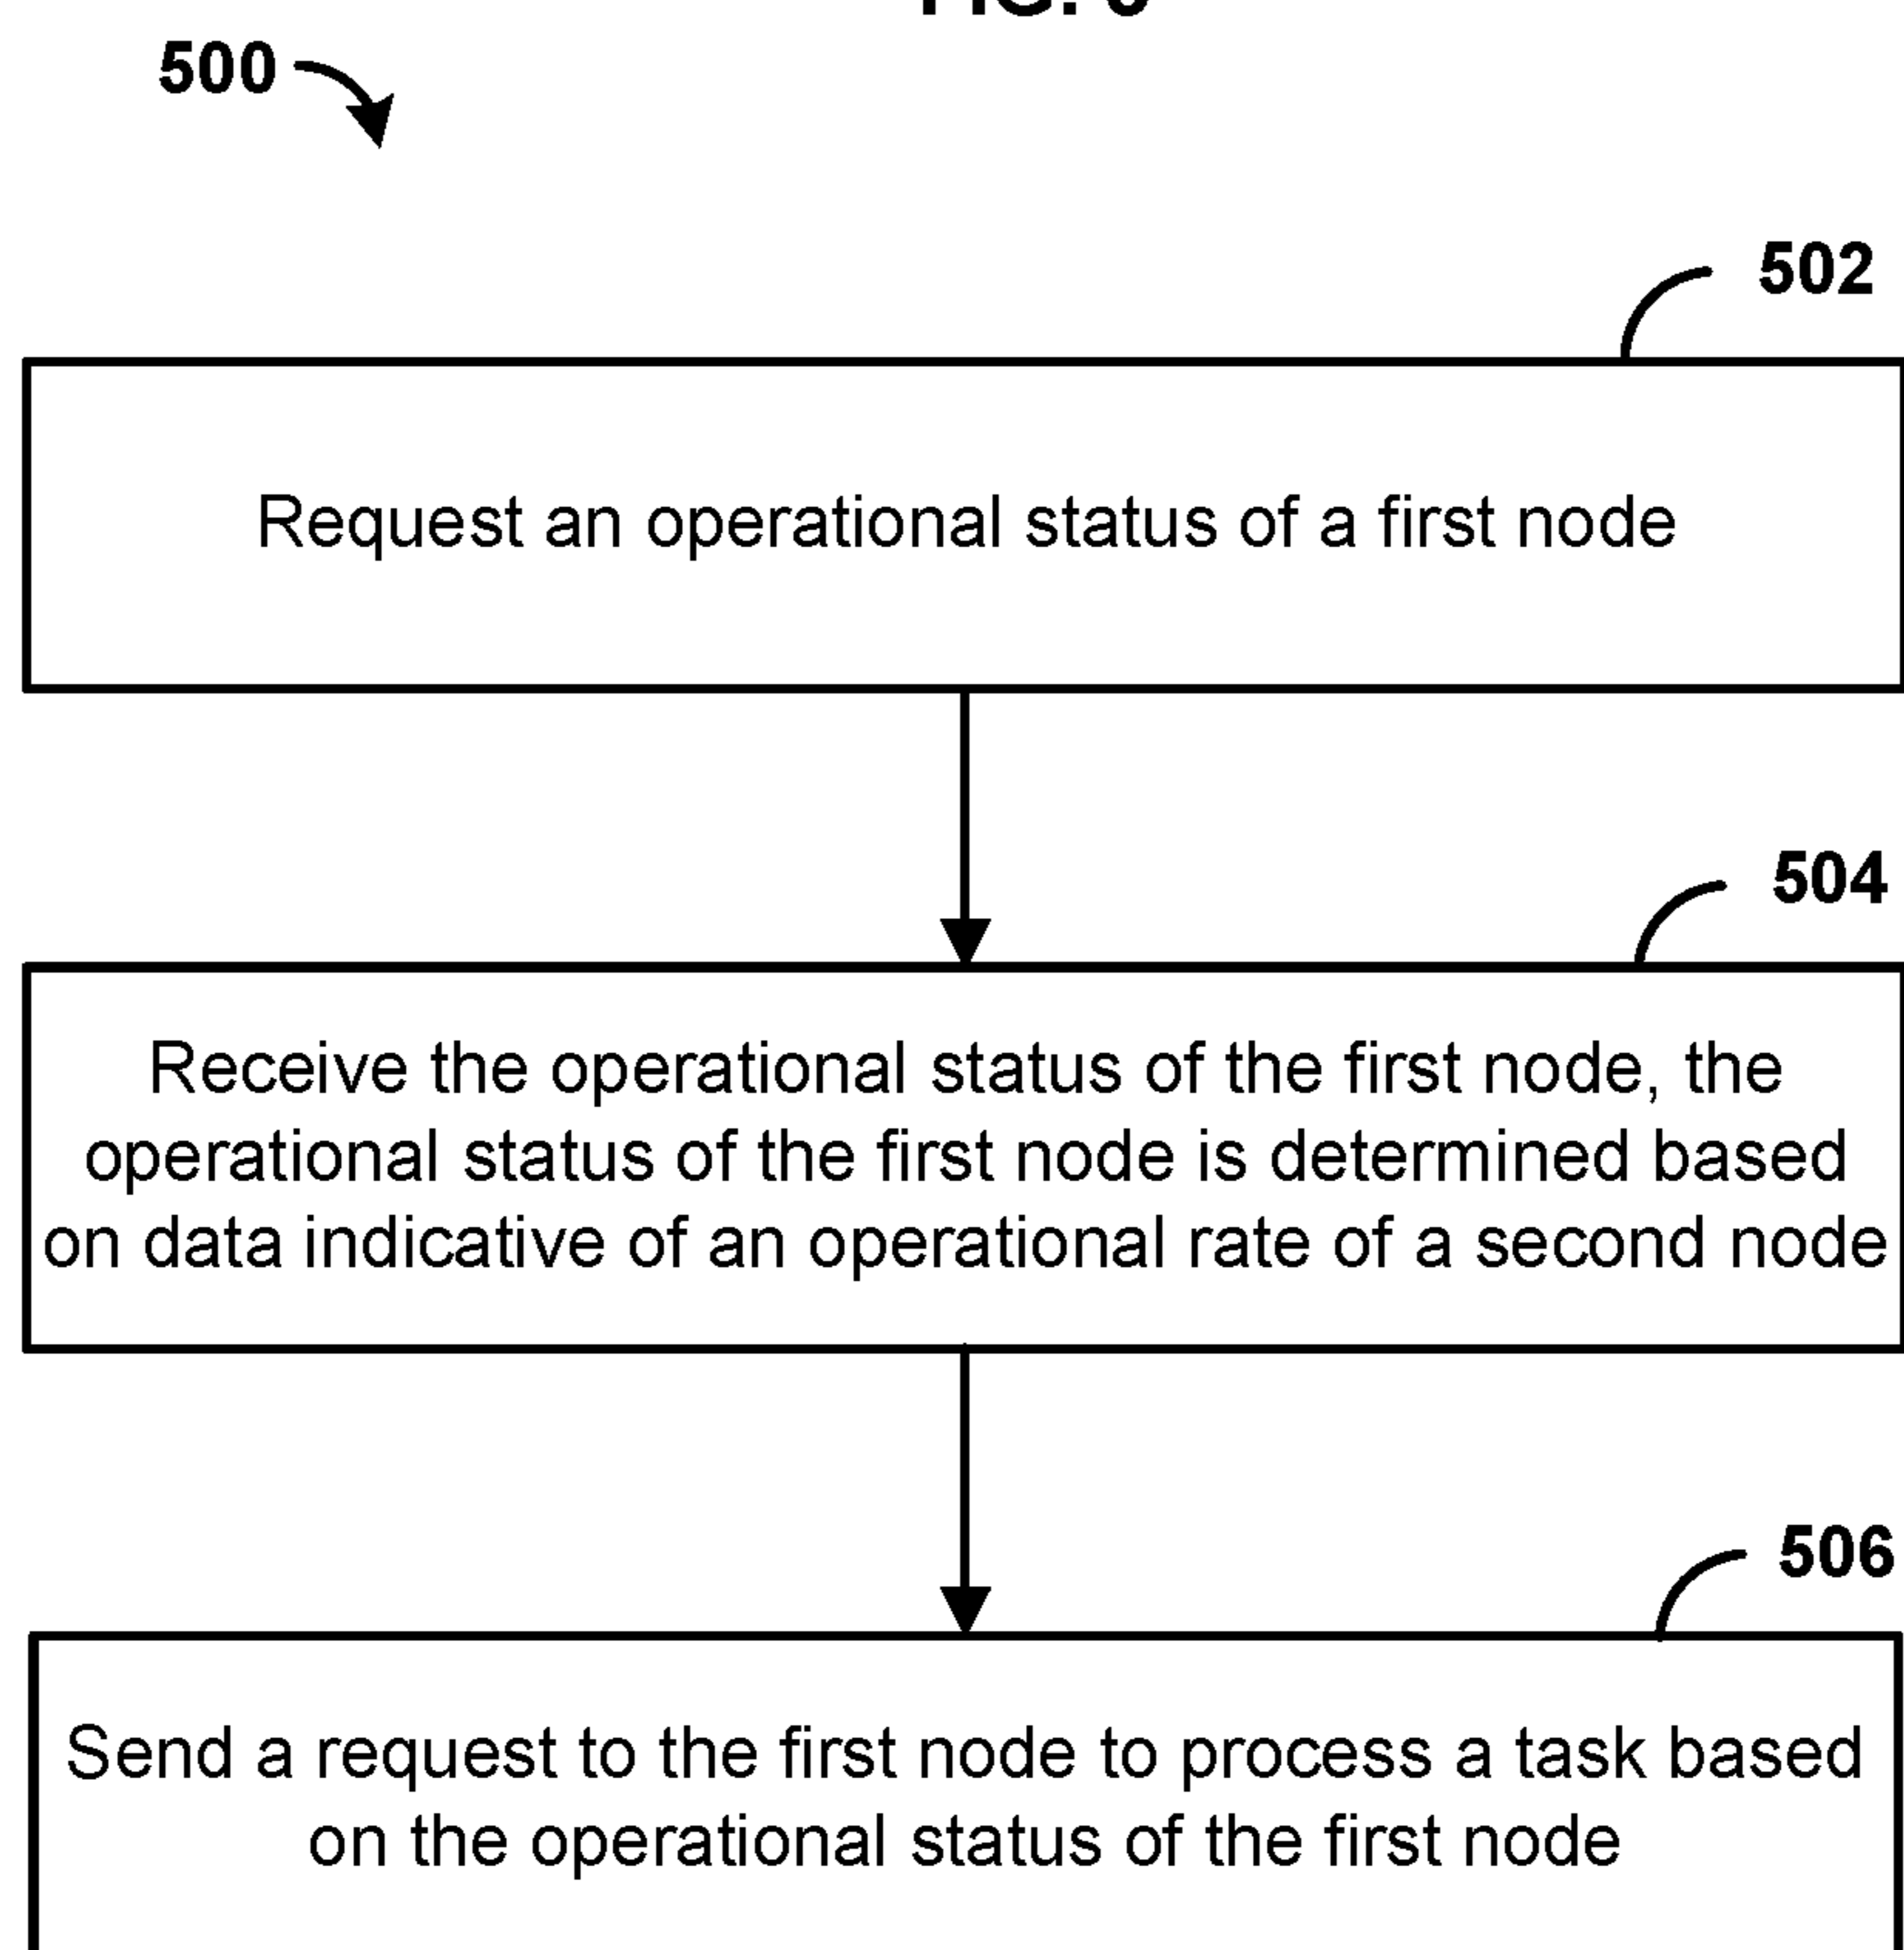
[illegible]

500

502

Request an operational status of a first node

504

Receive the operational status of the first node, the operational status of the first node is determined based on data indicative of an operational rate of a second node

506

Send a request to the first node to process a task based on the operational status of the first node